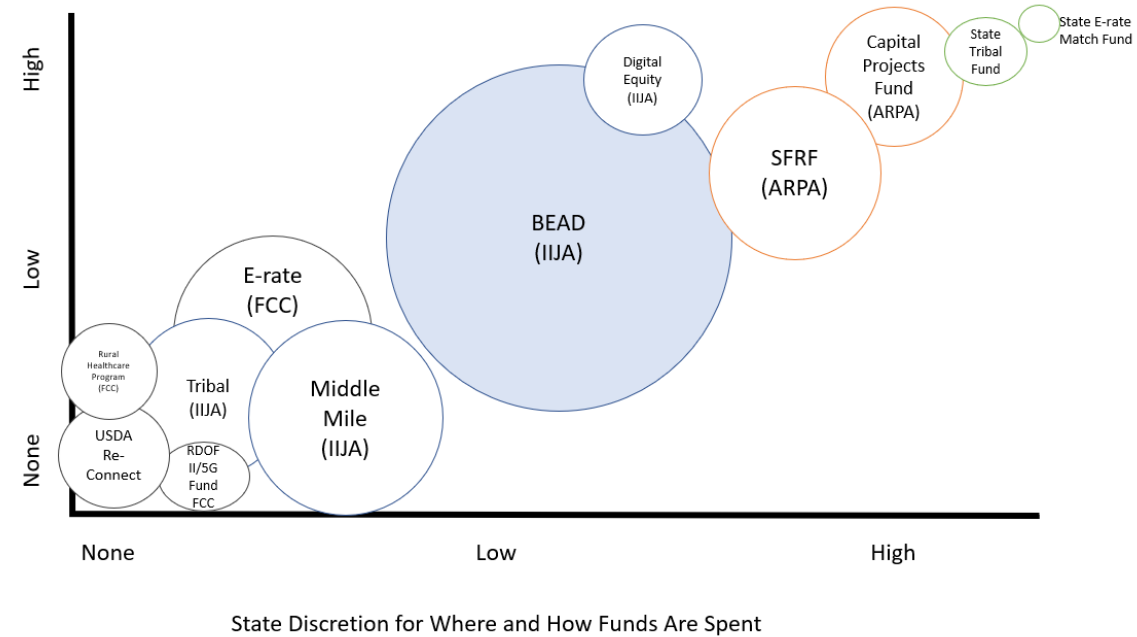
High

Low

None

Digital Equity (IIJA)

Capital Projects Fund (ARPA)

State Tribal Fund

State E-rate Match Fund

BEAD (IIJA)

SFRF (ARPA)

E-rate (FCC)

Rural Healthcare Program (FCC)

Tribal (IIJA)

Middle Mile (IIJA)

USDA Re-Connect

RDOF II/5G Fund FCC

None

Low

High

State Discretion for Where and How Funds Are Spent